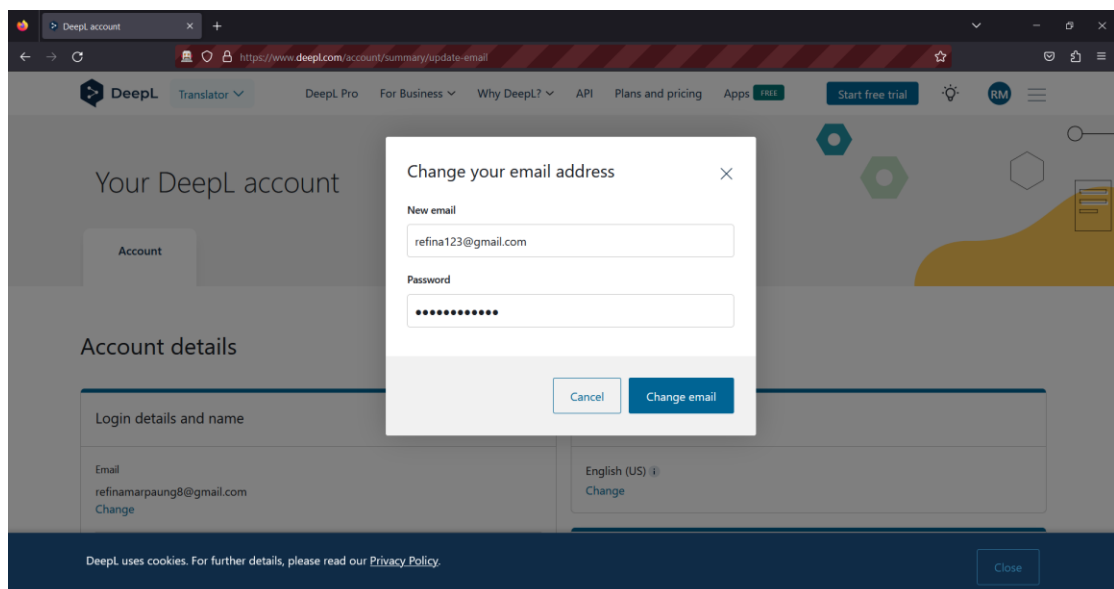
DeepL account

https://www.deepl.com/account/summary/update-email

DeepL Translator DeepL Pro For Business Why DeepL? API Plans and pricing Apps FREE Start free trial RM

Your DeepL account

Account

Account details

Login details and name

Email
refinamarpaung8@gmail.com
Change

English (US)
Change

Change your email address

New email
refina123@gmail.com

Password
••••••••••••

Cancel Change email

DeepL uses cookies. For further details, please read our Privacy Policy.

Close